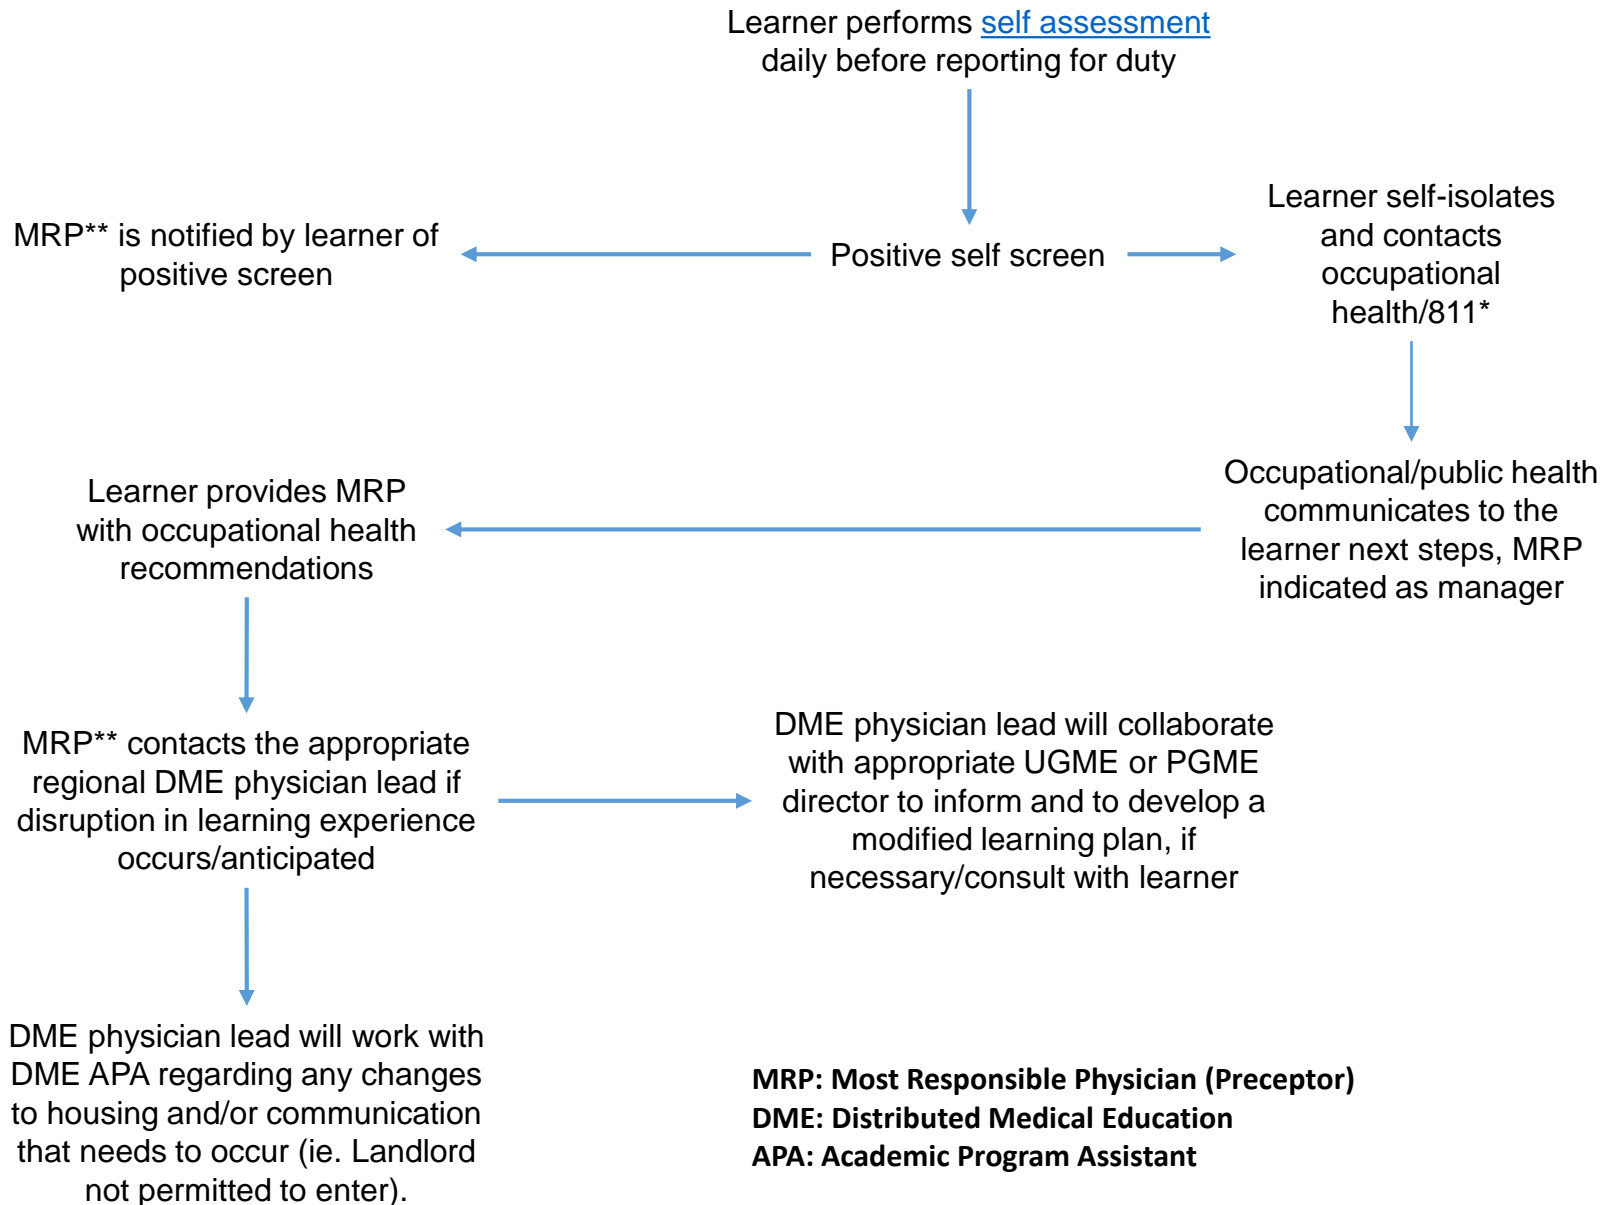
Learner performs self assessment daily before reporting for duty

MRP** is notified by learner of positive screen

Positive self screen

Learner self-isolates and contacts occupational health/811*

Occupational/public health communicates to the learner next steps, MRP indicated as manager

Learner provides MRP with occupational health recommendations

MRP** contacts the appropriate regional DME physician lead if disruption in learning experience occurs/anticipated

DME physician lead will collaborate with appropriate UGME or PGME director to inform and to develop a modified learning plan, if necessary/consult with learner

DME physician lead will work with DME APA regarding any changes to housing and/or communication that needs to occur (ie. Landlord not permitted to enter).

MRP: Most Responsible Physician (Preceptor)
DME: Distributed Medical Education
APA: Academic Program Assistant